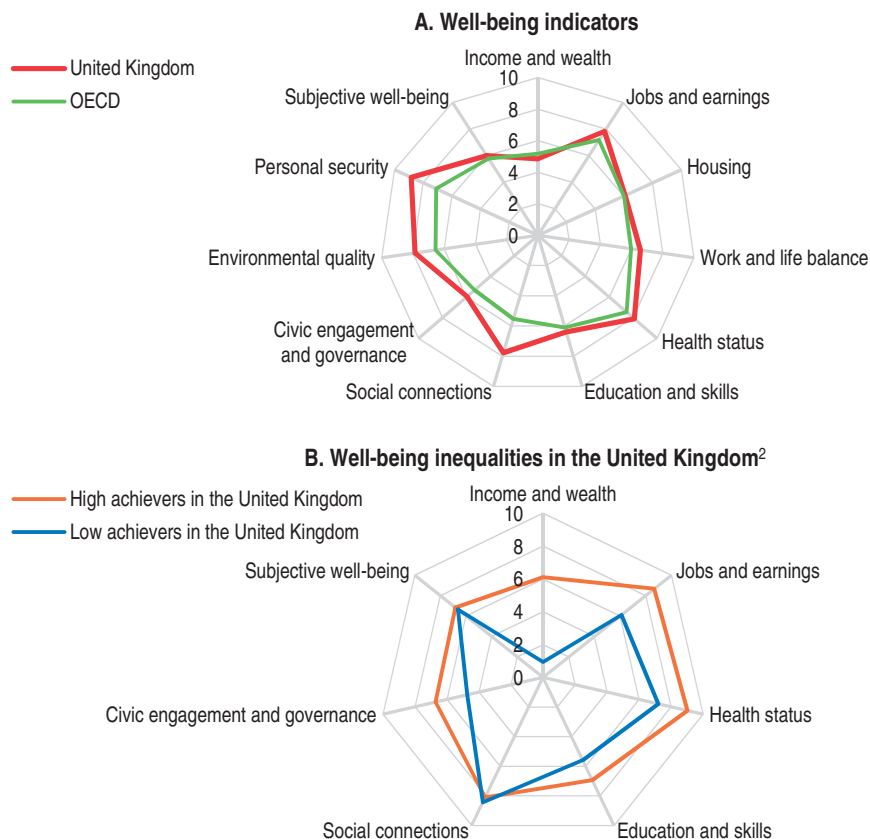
A. Well-being indicators

United Kingdom
OECD

Income and wealth
10
8
6
4
2
0
Jobs and earnings
Housing
Work and life balance
Health status
Education and skills
Social connections
Civic engagement and governance
Environmental quality
Personal security
Subjective well-being

B. Well-being inequalities in the United Kingdom$^2$

High achievers in the United Kingdom
Low achievers in the United Kingdom

Income and wealth
10
8
6
4
2
0
Jobs and earnings
Health status
Education and skills
Social connections
Civic engagement and governance
Subjective well-being